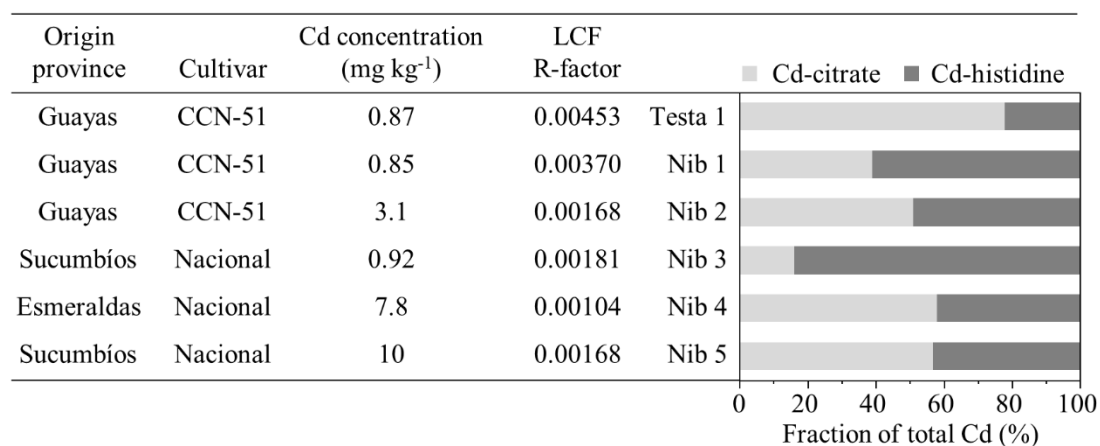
| Origin province | Cultivar | Cd concentration (mg kg$^{-1}$) | LCF R-factor | |
|---|---|---|---|---|
| Guayas | CCN-51 | 0.87 | 0.00453 | Testa 1 |
| Guayas | CCN-51 | 0.85 | 0.00370 | Nib 1 |
| Guayas | CCN-51 | 3.1 | 0.00168 | Nib 2 |
| Sucumbíos | Nacional | 0.92 | 0.00181 | Nib 3 |
| Esmeraldas | Nacional | 7.8 | 0.00104 | Nib 4 |
| Sucumbíos | Nacional | 10 | 0.00168 | Nib 5 |

Cd-citrate Cd-histidine

0 20 40 60 80 100
Fraction of total Cd (%)